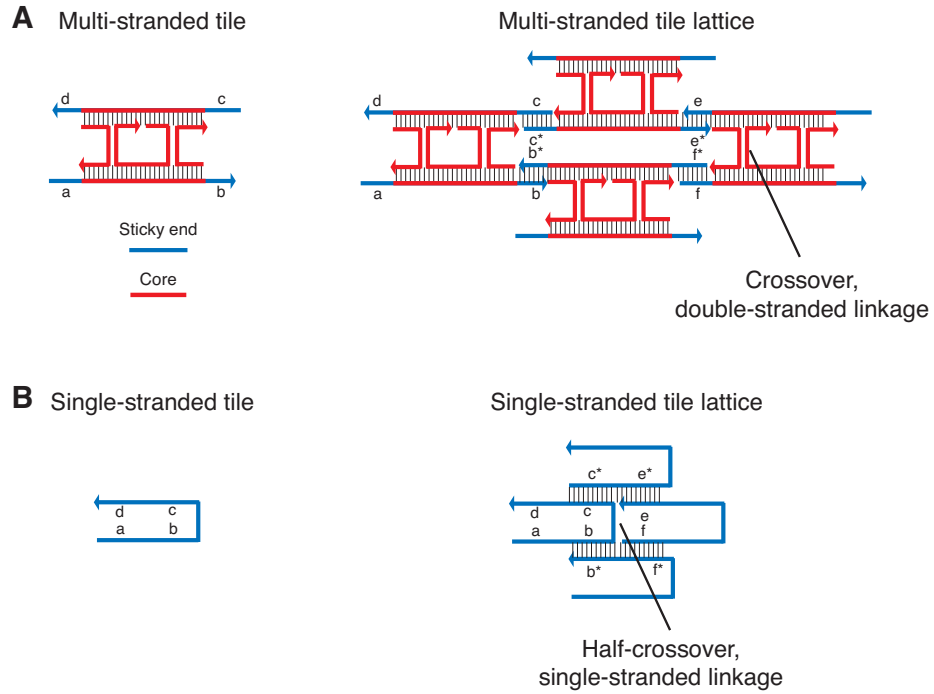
**A** Multi-stranded tile

d c
a b

Sticky end

Core

Multi-stranded tile lattice

d c e
c* e*
b* f*
a b f

Crossover, double-stranded linkage

**B** Single-stranded tile

d c
a b

Single-stranded tile lattice

c* e*
d c e
a b f
b* f*

Half-crossover, single-stranded linkage